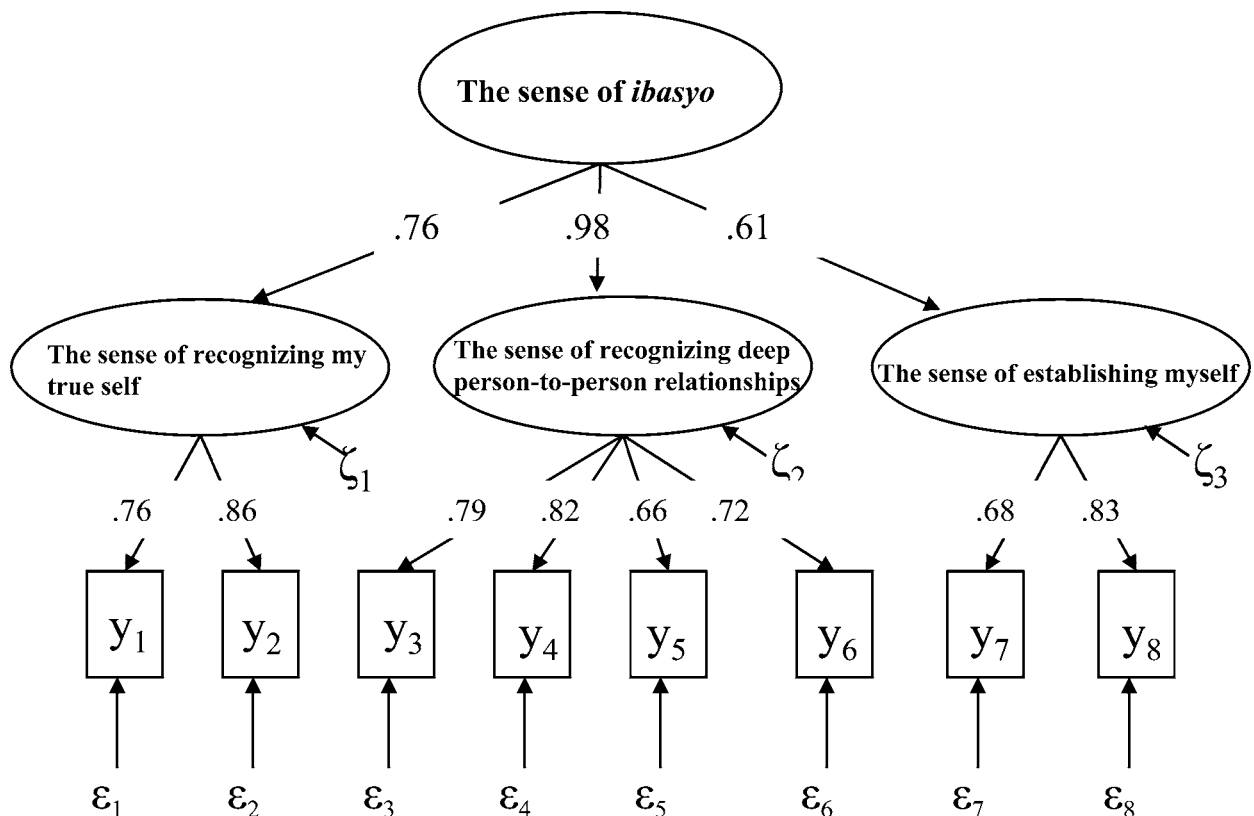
The sense of *ibasyo*

.76 .98 .61

The sense of recognizing my true self

The sense of recognizing deep person-to-person relationships

The sense of establishing myself

$\zeta_1$ $\zeta_2$ $\zeta_3$

.76 .86 .79 .82 .66 .72 .68 .83

$y_1$ $y_2$ $y_3$ $y_4$ $y_5$ $y_6$ $y_7$ $y_8$

$\varepsilon_1$ $\varepsilon_2$ $\varepsilon_3$ $\varepsilon_4$ $\varepsilon_5$ $\varepsilon_6$ $\varepsilon_7$ $\varepsilon_8$